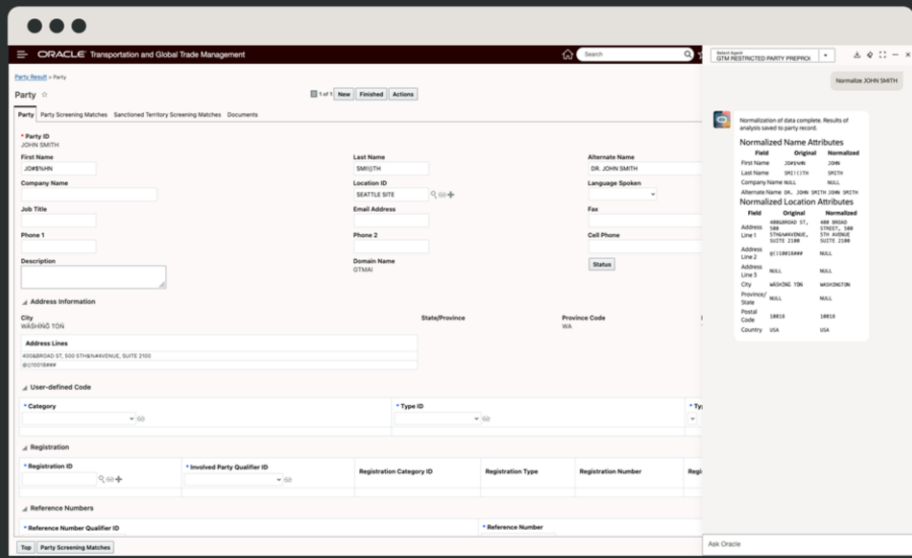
ORACLE Transportation and Global Trade Management

Search

Party Result > Party

Party ☆

1 of 1 New Finished Actions

Party Party Screening Matches Sanctioned Territory Screening Matches Documents

* Party ID
JOHN SMITH

First Name
JO#$%HN

Last Name
SMI||TH

Alternate Name
DR. JOHN SMITH

Company Name

Location ID
SEATTLE SITE

Language Spoken

Job Title

Email Address

Fax

Phone 1

Phone 2

Cell Phone

Description

Domain Name
GTMAI

Status

Address Information

City
WASHING TON

State/Province

Province Code
WA

Address Lines
400&BROAD ST, 500 5TH&N#AVENUE, SUITE 2100
@||10018###

User-defined Code

* Category

* Type ID

Registration

* Registration ID

* Involved Party Qualifier ID

Registration Category ID

Registration Type

Registration Number

Reference Numbers

* Reference Number Qualifier ID

* Reference Number

Top Party Screening Matches

Select Agent
GTM RESTRICTED PARTY PREPROI

Normalize JOHN SMITH

Normalization of data complete. Results of analysis saved to party record.

Normalized Name Attributes

| Field | Original | Normalized |
|---|---|---|
| First Name | JO#$%HN | JOHN |
| Last Name | SMI||TH | SMITH |
| Company Name | NULL | NULL |
| Alternate Name | DR. JOHN SMITH | JOHN SMITH |

Normalized Location Attributes

| Field | Original | Normalized |
|---|---|---|
| Address Line 1 | 400&BROAD ST, 500 5TH&N#AVENUE, SUITE 2100 | 400 BROAD STREET, 500 5TH AVENUE SUITE 2100 |
| Address Line 2 | @||10018### | NULL |
| Address Line 3 | NULL | NULL |
| City | WASHING TON | WASHINGTON |
| Province/State | NULL | NULL |
| Postal Code | 10018 | 10018 |
| Country | USA | USA |

Ask Oracle